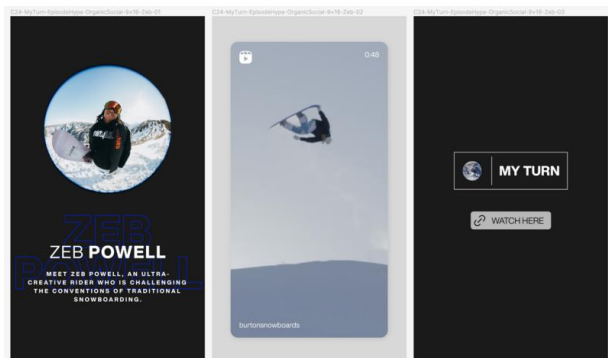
C24-MyTurn-EpisodeHype-OrganicSocial-9x16-Zeb-01

C24-MyTurn-EpisodeHype-OrganicSocial-9x16-Zeb-02

C24-MyTurn-EpisodeHype-OrganicSocial-9x16-Zeb-03

ZEB POWELL

ZEB POWELL

MEET ZEB POWELL, AN ULTRA-CREATIVE RIDER WHO IS CHALLENGING THE CONVENTIONS OF TRADITIONAL SNOWBOARDING.

0:48

burtonsnowboards

MY TURN

WATCH HERE